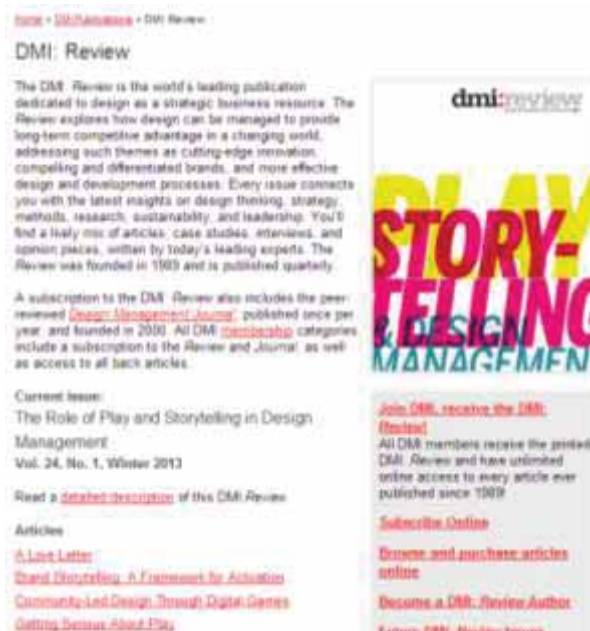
Home › DMI Publications › DMI: Review

DMI: Review

The DMI: Review is the world's leading publication dedicated to design as a strategic business resource. The Review explores how design can be managed to provide long-term competitive advantage in a changing world, addressing such themes as cutting-edge innovation, compelling and differentiated brands, and more effective design and development processes. Every issue connects you with the latest insights on design thinking, strategy, methods, research, sustainability, and leadership. You'll find a lively mix of articles, case studies, interviews, and opinion pieces, written by today's leading experts. The Review was founded in 1989 and is published quarterly.

A subscription to the DMI: Review also includes the peer-reviewed Design Management Journal, published once per year, and founded in 2006. All DMI membership categories include a subscription to the Review and Journal, as well as access to all back articles.

Current Issue:
The Role of Play and Storytelling in Design Management
Vol. 24, No. 1, Winter 2013

Read a detailed description of this DMI Review

Articles
A Love Letter
Brand Storytelling: A Framework for Activation
Community-Led Design Through Digital Games
Getting Serious About Play

dmi:review

PLAY
STORY-
TELLING
& DESIGN
MANAGEMENT

Join DMI, receive the DMI: Review!
All DMI members receive the printed DMI: Review and have unlimited online access to every article ever published since 1989!

Subscribe Online

Browse and purchase articles online

Become a DMI: Review Author

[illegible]